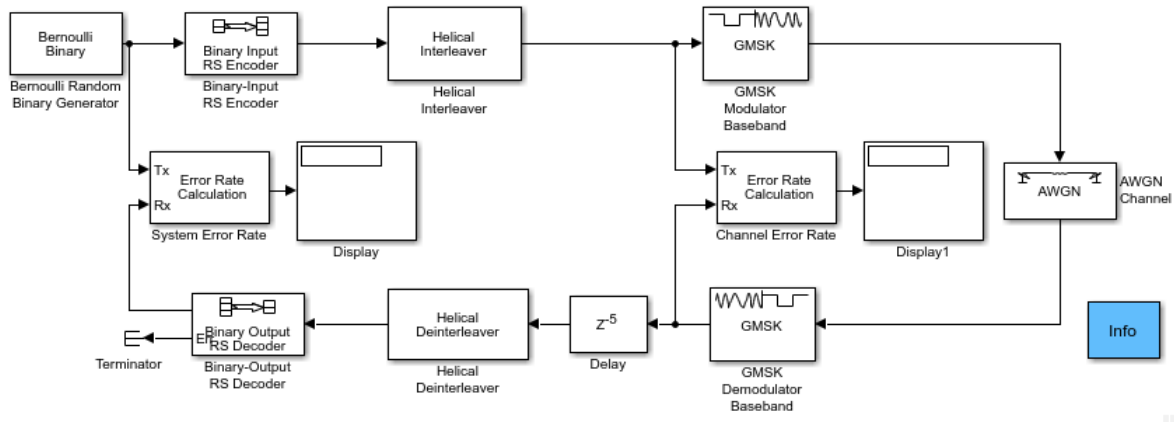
Bernoulli Binary

Bernoulli Random Binary Generator

Binary Input RS Encoder

Binary-Input RS Encoder

Helical Interleaver

Helical Interleaver

GMSK

GMSK Modulator Baseband

Tx

Rx

Error Rate Calculation

System Error Rate

Display

Tx

Rx

Error Rate Calculation

Channel Error Rate

Display1

AWGN

AWGN Channel

Binary Output RS Decoder

Err

Terminator

Binary-Output RS Decoder

Helical Deinterleaver

Helical Deinterleaver

$z^{-5}$

Delay

GMSK

GMSK Demodulator Baseband

Info